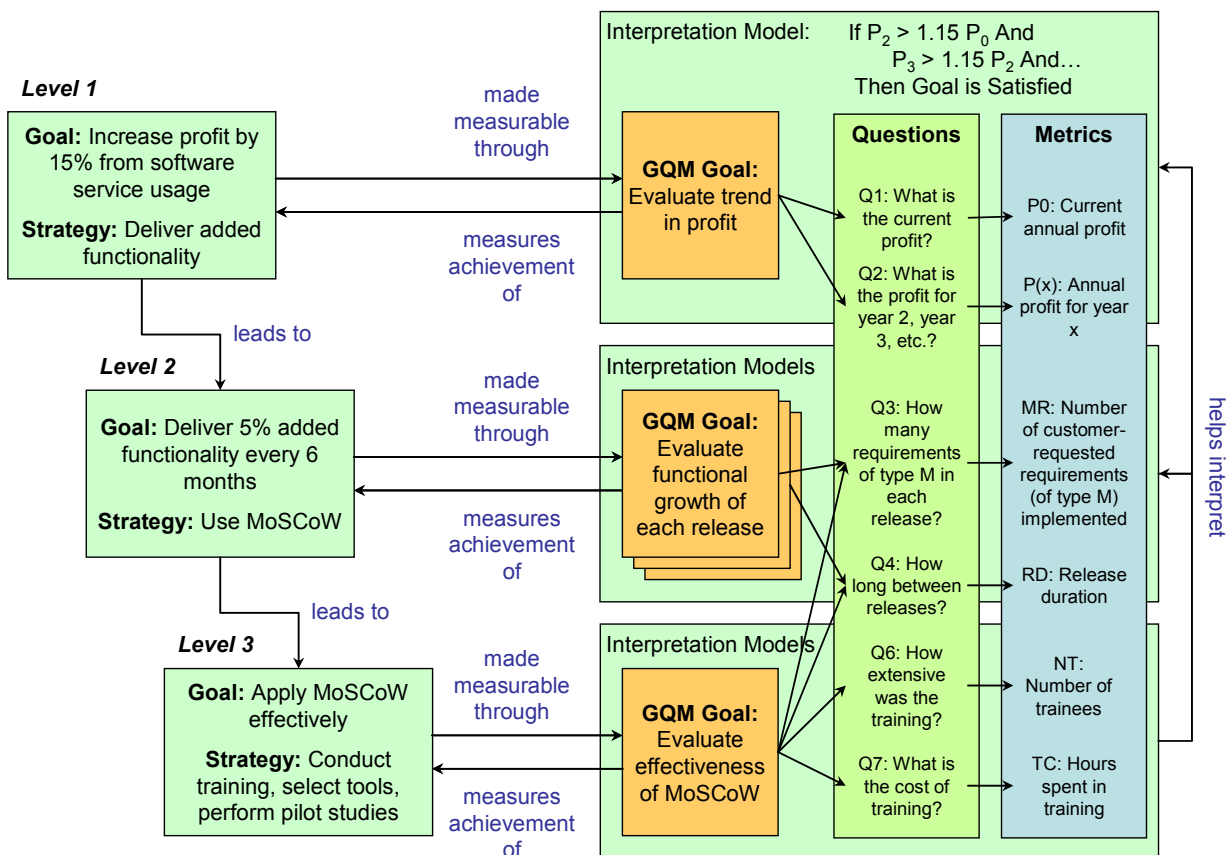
Interpretation Model: If $P_2 > 1.15\ P_0$ And $P_3 > 1.15\ P_2$ And… Then Goal is Satisfied

Level 1

Goal: Increase profit by 15% from software service usage

Strategy: Deliver added functionality

made measurable through

measures achievement of

GQM Goal: Evaluate trend in profit

Questions

Metrics

Q1: What is the current profit?

P0: Current annual profit

Q2: What is the profit for year 2, year 3, etc.?

P(x): Annual profit for year x

leads to

Level 2

Interpretation Models

Goal: Deliver 5% added functionality every 6 months

Strategy: Use MoSCoW

made measurable through

measures achievement of

GQM Goal: Evaluate functional growth of each release

Q3: How many requirements of type M in each release?

MR: Number of customer-requested requirements (of type M) implemented

Q4: How long between releases?

RD: Release duration

helps interpret

leads to

Level 3

Interpretation Models

Goal: Apply MoSCoW effectively

Strategy: Conduct training, select tools, perform pilot studies

made measurable through

measures achievement of

GQM Goal: Evaluate effectiveness of MoSCoW

Q6: How extensive was the training?

NT: Number of trainees

Q7: What is the cost of training?

TC: Hours spent in training